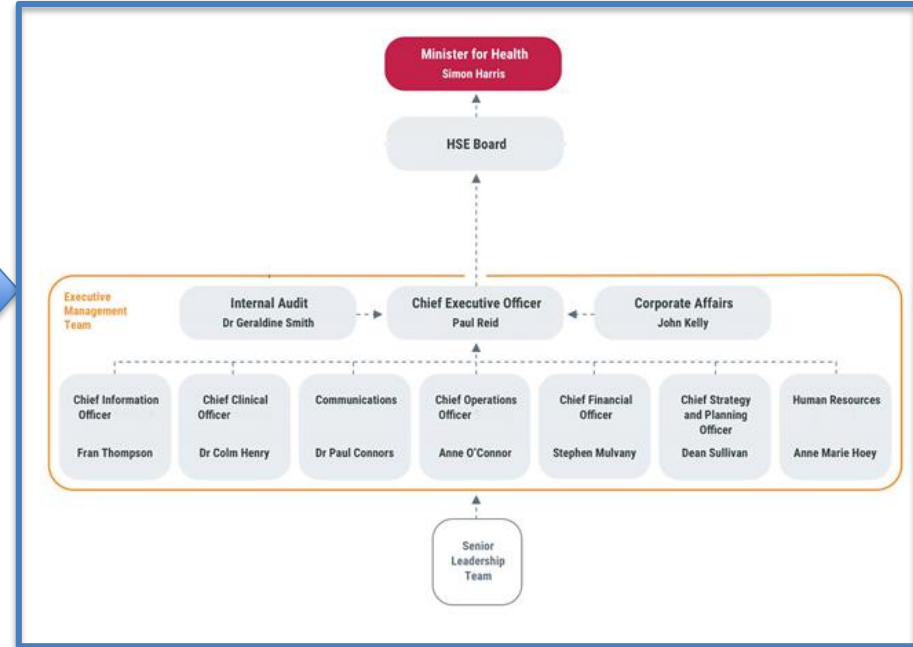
Minister for Health
Simon Harris

HSE Board

Executive Management Team

Internal Audit
Dr Geraldine Smith

Chief Executive Officer
Paul Reid

Corporate Affairs
John Kelly

Chief Information Officer
Fran Thompson

Chief Clinical Officer
Dr Colm Henry

Communications
Dr Paul Connors

Chief Operations Officer
Anne O'Connor

Chief Financial Officer
Stephen Mulvany

Chief Strategy and Planning Officer
Dean Sullivan

Human Resources
Anne Marie Hoey

Senior Leadership Team